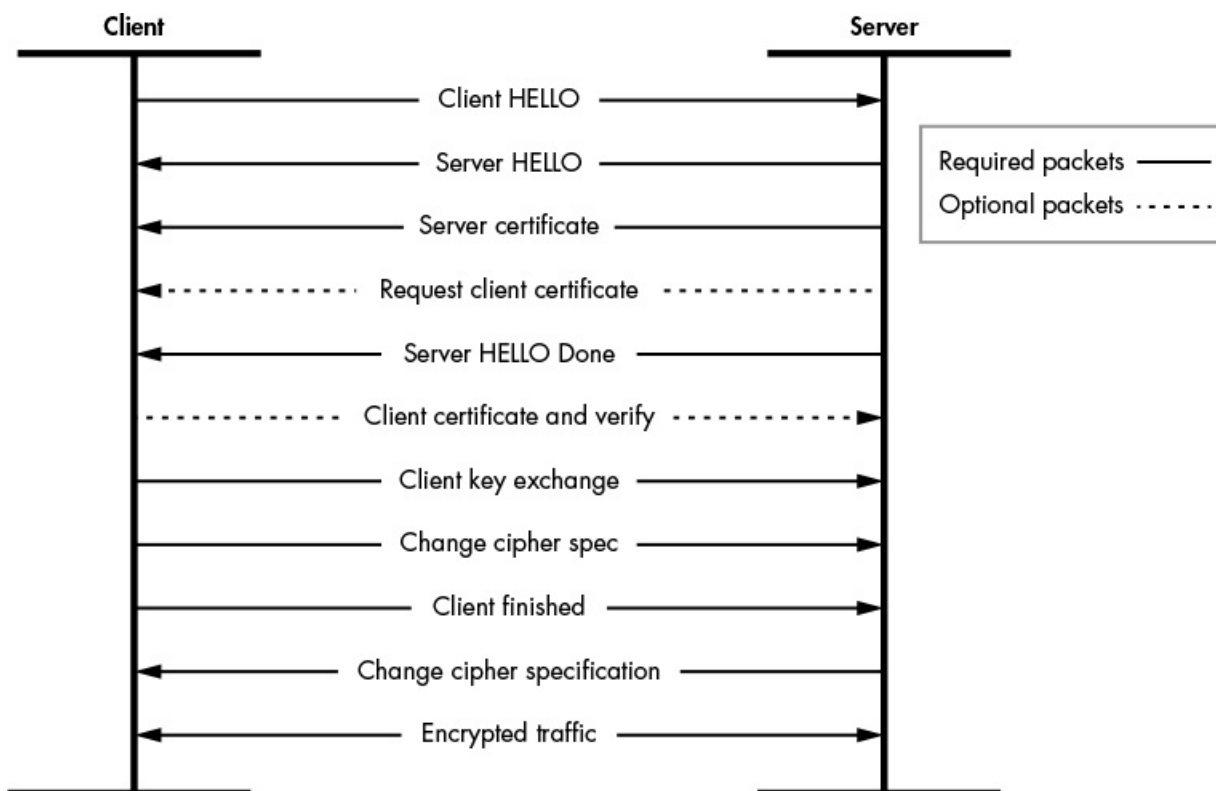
Client

Server

Client HELLO

Server HELLO

Server certificate

Request client certificate

Server HELLO Done

Client certificate and verify

Client key exchange

Change cipher spec

Client finished

Change cipher specification

Encrypted traffic

Required packets

Optional packets